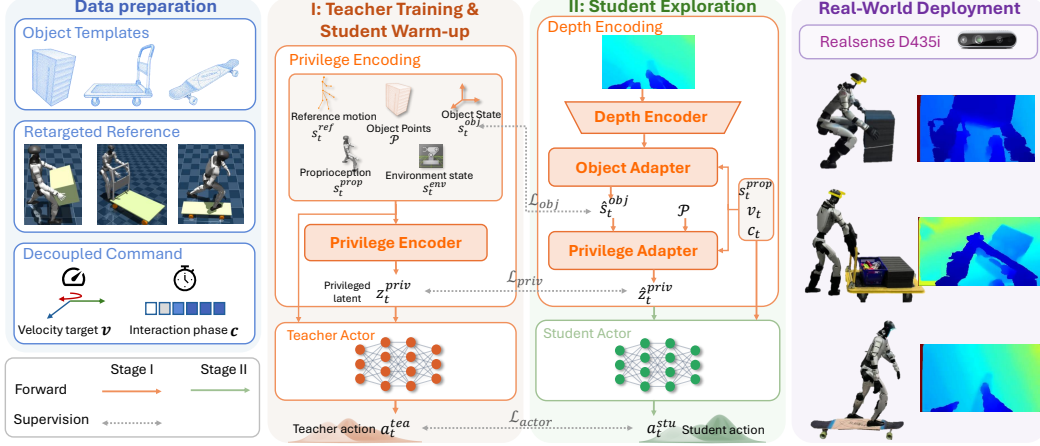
Data preparation

Object Templates

Retargeted Reference

Decoupled Command

Velocity target $\boldsymbol{v}$

Interaction phase $\boldsymbol{c}$

Forward

Stage I

Stage II

Supervision

I: Teacher Training & Student Warm-up

Privilege Encoding

Reference motion $s_t^{ref}$

Object Points $\mathcal{P}$

Object State $s_t^{obj}$

Proprioception $s_t^{prop}$

Environment state $s_t^{env}$

Privilege Encoder

Privileged latent $z_t^{priv}$

Teacher Actor

Teacher action $a_t^{tea}$

II: Student Exploration

Depth Encoding

Depth Encoder

Object Adapter

$\mathcal{L}_{obj}$

$\hat{s}_t^{obj}$

$\mathcal{P}$

$s_t^{prop}$

$v_t$

$c_t$

Privilege Adapter

$\mathcal{L}_{priv}$

$\hat{z}_t^{priv}$

Student Actor

$\mathcal{L}_{actor}$

$a_t^{stu}$ Student action

Real-World Deployment

Realsense D435i